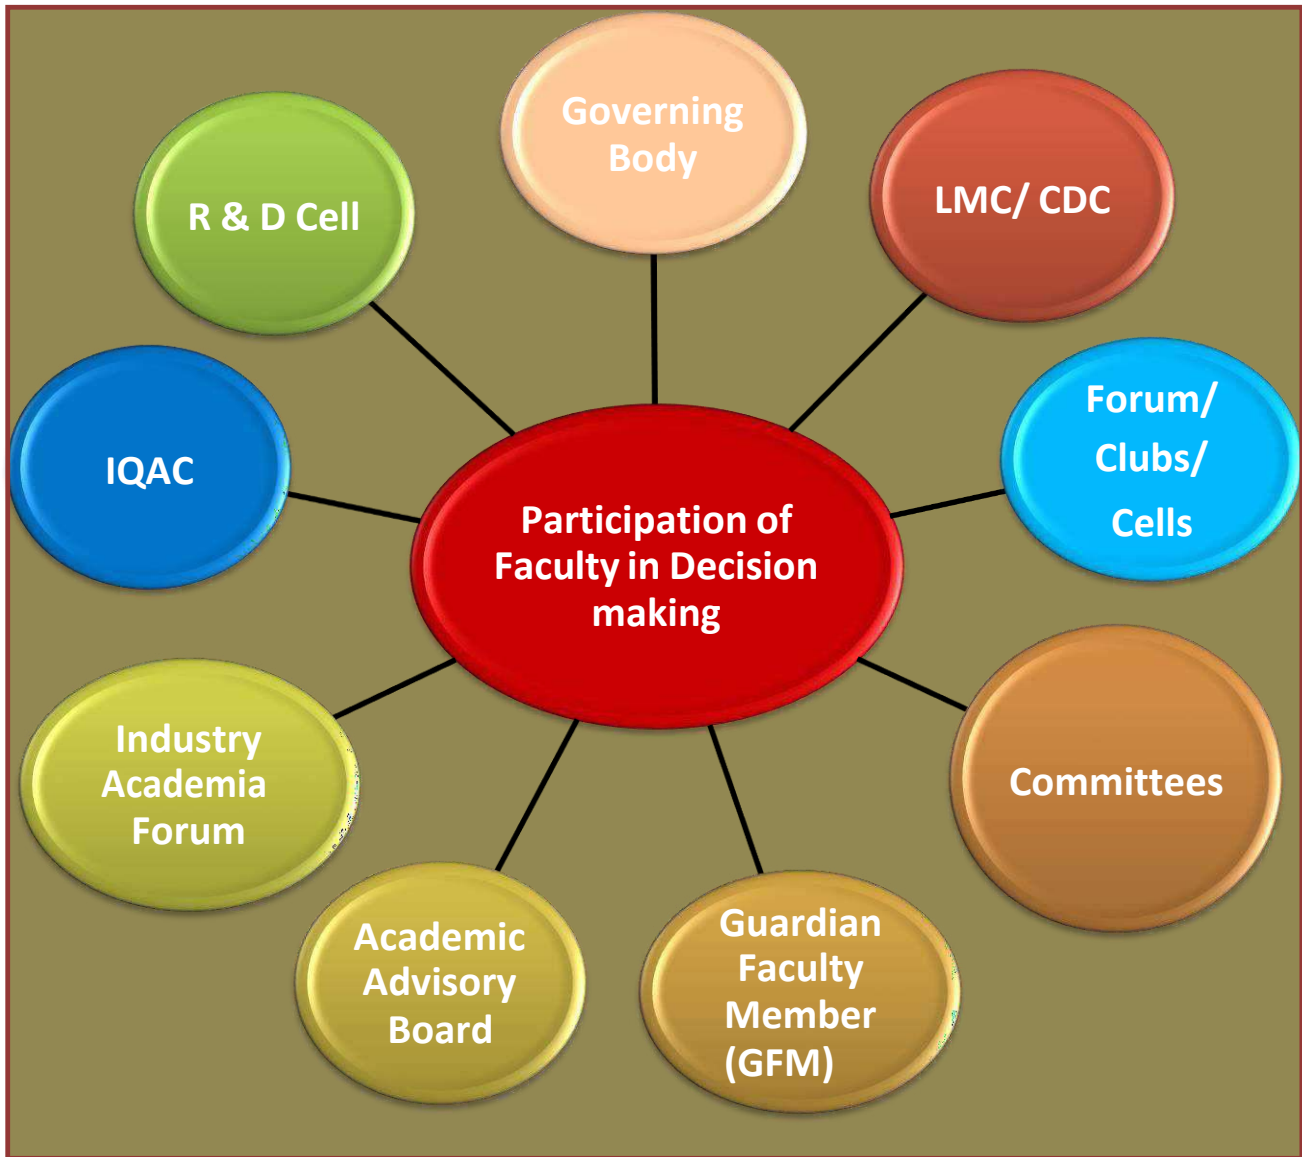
Governing Body

R & D Cell

LMC/ CDC

IQAC

Participation of Faculty in Decision making

Forum/ Clubs/ Cells

Industry Academia Forum

Committees

Academic Advisory Board

Guardian Faculty Member (GFM)